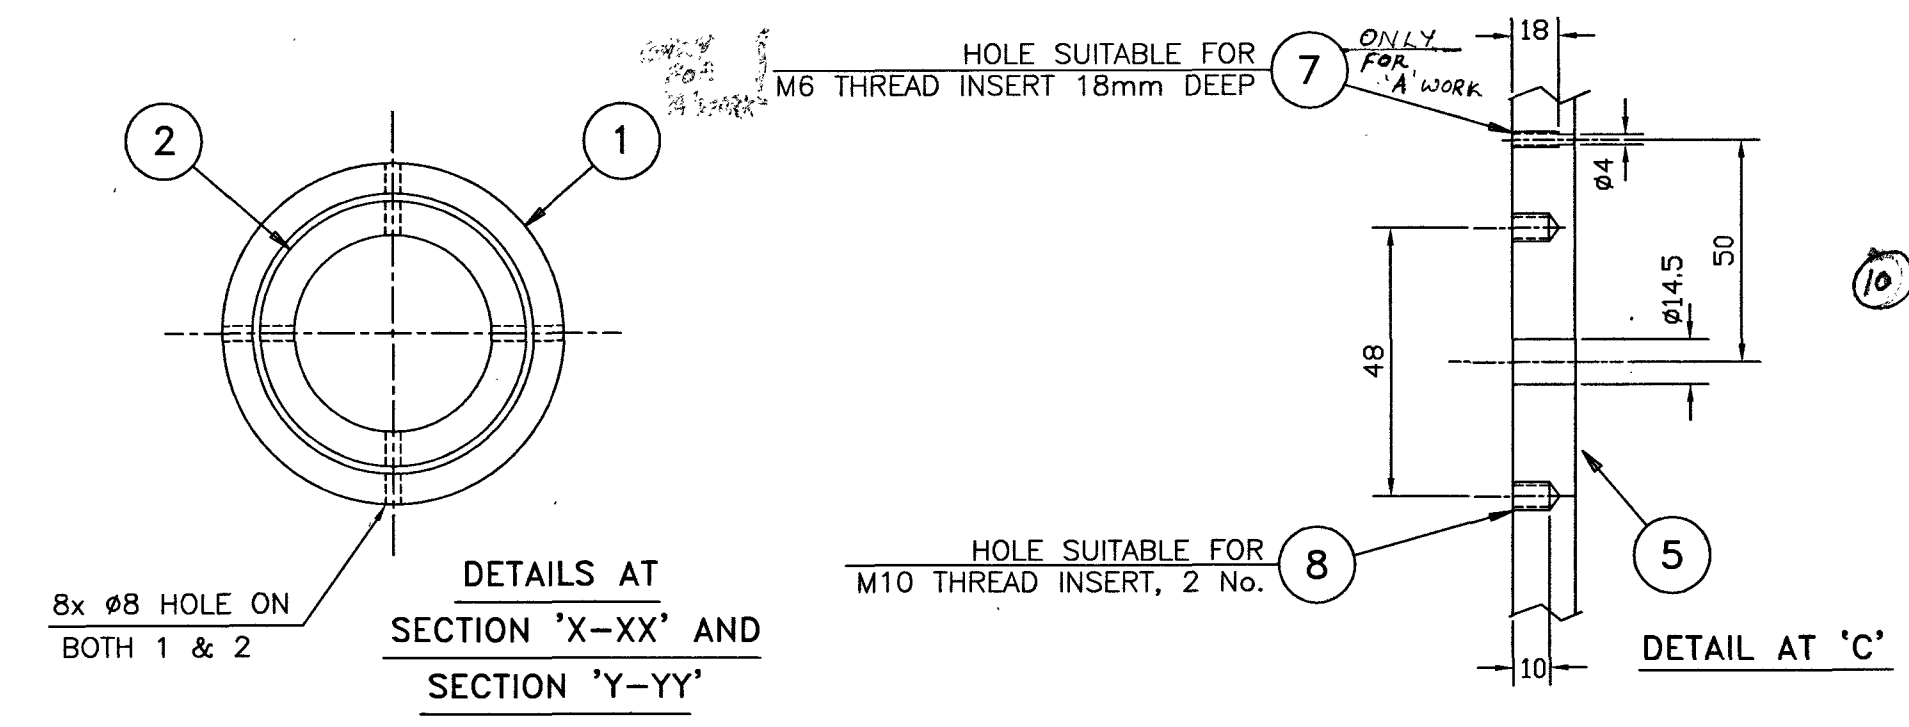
2

1

ONLY FOR 'A' WORK

HOLE SUITABLE FOR
M6 THREAD INSERT 18mm DEEP

7

ONLY FOR 'A' WORK

18

ø4

50

ø14.5

48

10

HOLE SUITABLE FOR
M10 THREAD INSERT, 2 No.

8

5

10

8x ø8 HOLE ON
BOTH 1 & 2

DETAILS AT
SECTION 'X–XX' AND
SECTION 'Y–YY'

DETAIL AT 'C'